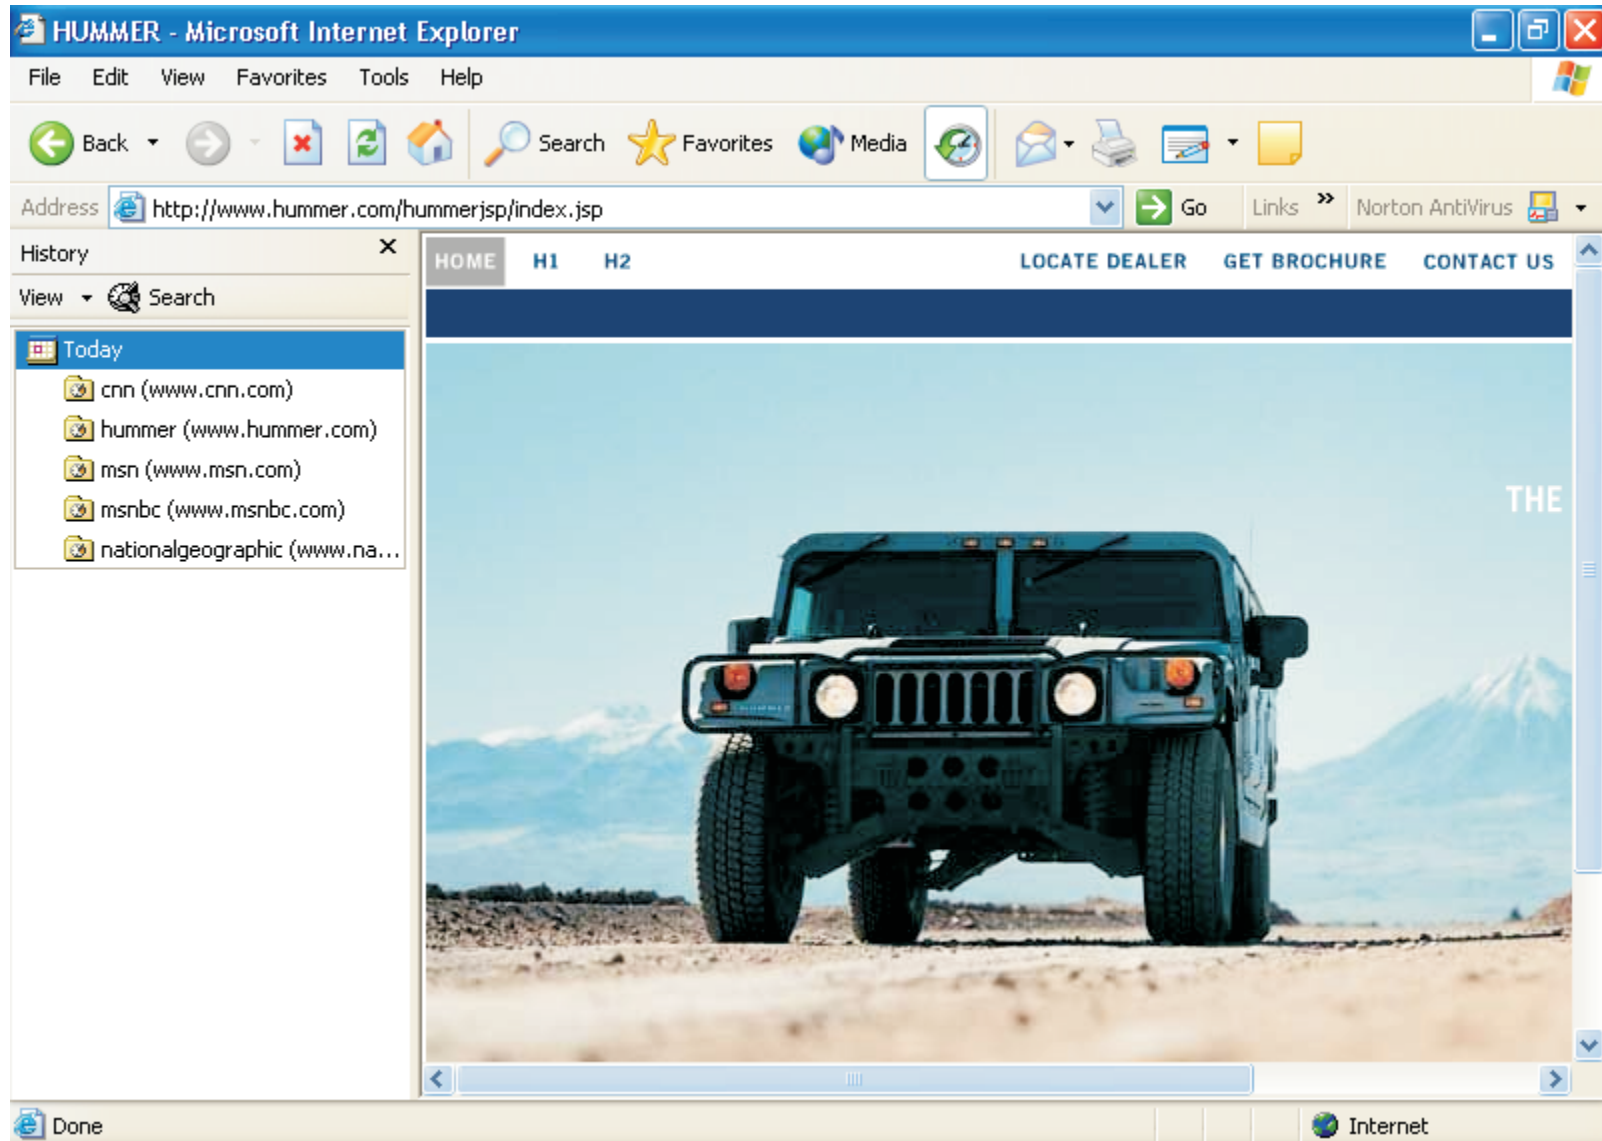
HUMMER - Microsoft Internet Explorer

File Edit View Favorites Tools Help

Back Search Favorites Media

Address http://www.hummer.com/hummerjsp/index.jsp Go Links » Norton AntiVirus

History ✕

View Search

Today

cnn (www.cnn.com)

hummer (www.hummer.com)

msn (www.msn.com)

msnbc (www.msnbc.com)

nationalgeographic (www.na...

HOME H1 H2 LOCATE DEALER GET BROCHURE CONTACT US

THE

Done Internet